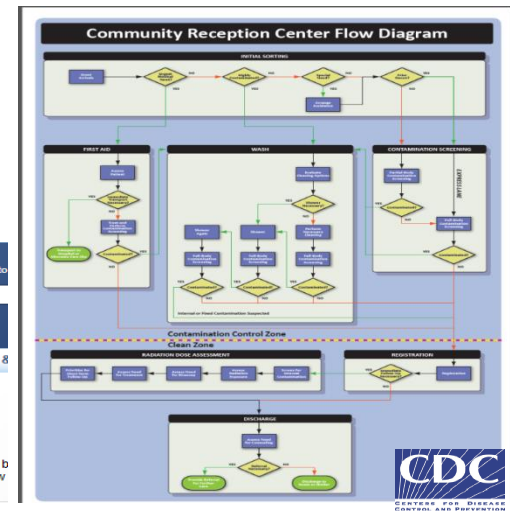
Community Reception Center Flow Diagram

INITIAL SORTING

YES

NO

FIRST AID

WASH

CONTAMINATION SCREENING

Contamination Control Zone

Clean Zone

RADIATION DOSE ASSESSMENT

REGISTRATION

DISCHARGE

CDC

CENTERS FOR DISEASE CONTROL AND PREVENTION